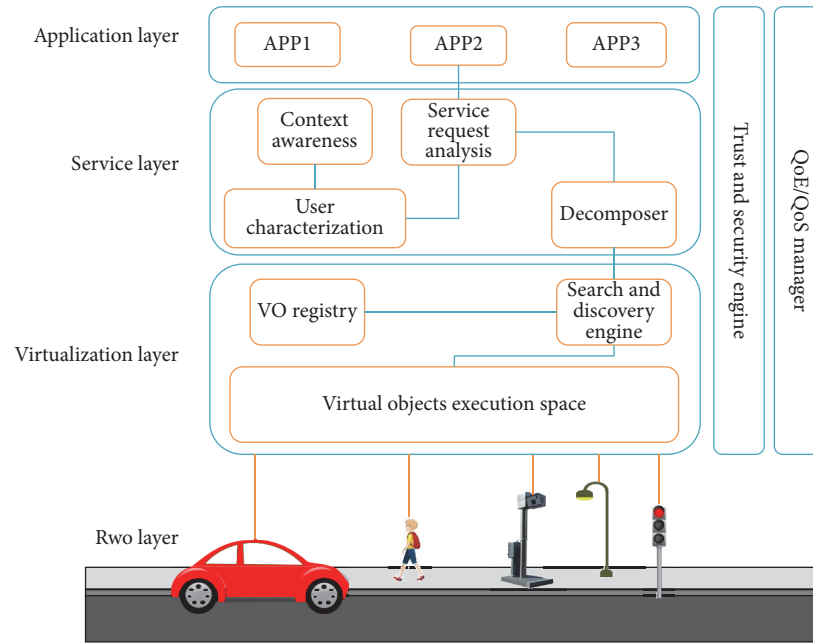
Application layer

APP1

APP2

APP3

Service layer

Context awareness

Service request analysis

User characterization

Decomposer

Virtualization layer

VO registry

Search and discovery engine

Virtual objects execution space

Trust and security engine

QoE/QoS manager

Rwo layer